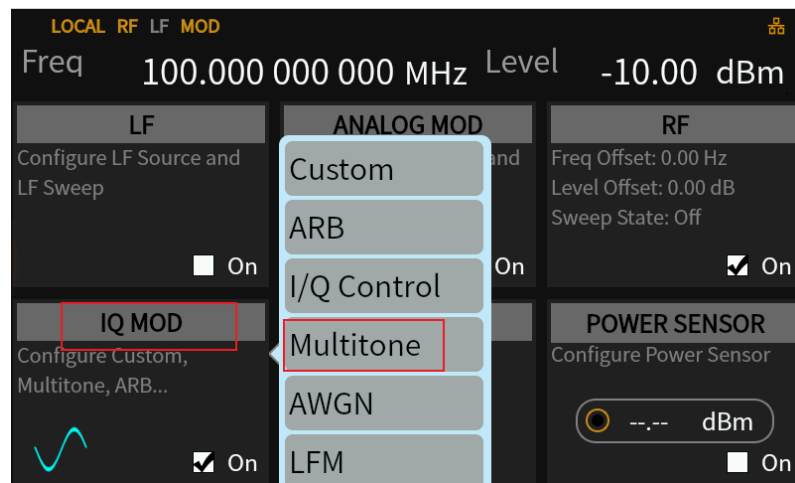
LOCAL RF LF MOD

Freq 100.000 000 000 MHz Level -10.00 dBm

LF
Configure LF Source and LF Sweep
On

ANALOG MOD
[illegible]nd
On

RF
Freq Offset: 0.00 Hz
Level Offset: 0.00 dB
Sweep State: Off
On

Custom
ARB
I/Q Control
Multitone
AWGN
LFM

IQ MOD
Configure Custom, Multitone, ARB...
On

POWER SENSOR
Configure Power Sensor
--.-- dBm
On